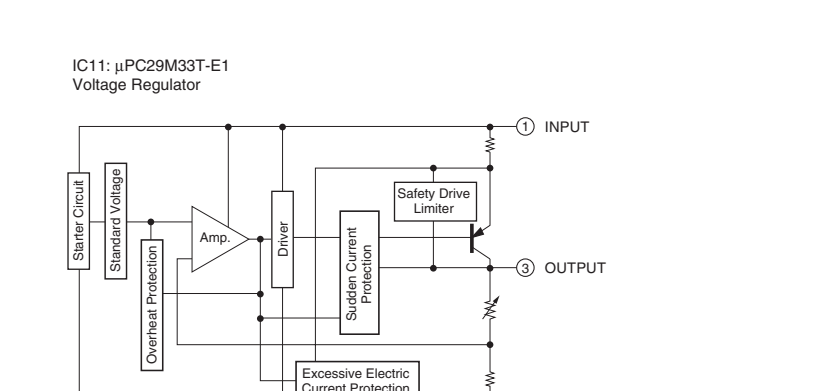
IC11: μPC29M33T-E1
Voltage Regulator

1 INPUT

Starter Circuit

Standard Voltage

Overheat Protection

Amp.

Driver

Safety Drive Limiter

Sudden Current Protection

3 OUTPUT

Excessive Electric Current Protection